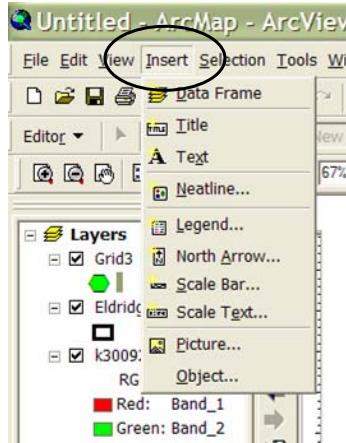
Untitled - ArcMap - ArcVie

File Edit View Insert Selection Tools Wi

Data Frame

Editor

Title

Text

Neatline...

Layers

Grid3

Legend...

North Arrow...

Eldridg

Scale Bar...

Scale Text...

k3009

Picture...

RG

Object...

Red: Band_1

Green: Band_2

67%

New